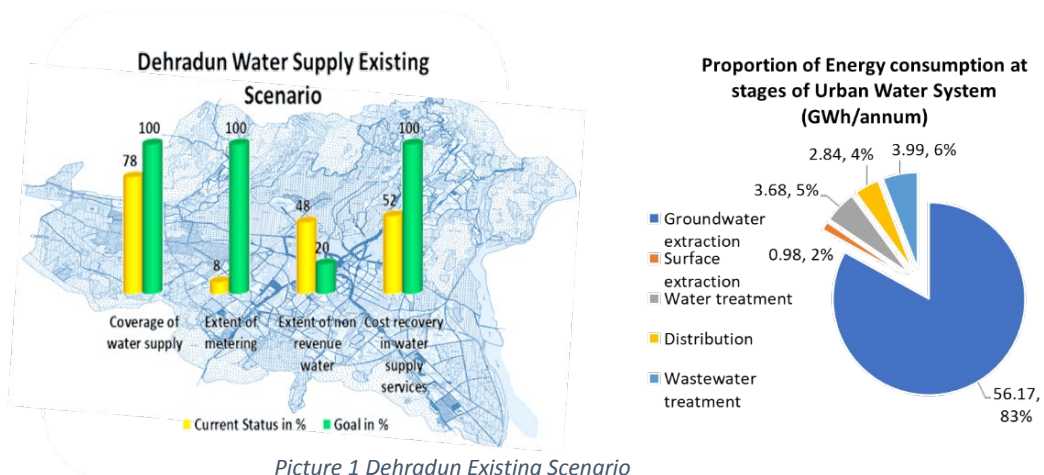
Dehradun Water Supply Existing Scenario

78
100
8
100
48
20
52
100

Coverage of water supply
Extent of metering
Extent of non revenue water
Cost recovery in water supply services

Current Status in %
Goal in %

Proportion of Energy consumption at stages of Urban Water System (GWh/annum)

Groundwater extraction
Surface extraction
Water treatment
Distribution
Wastewater treatment

2.84, 4%
3.99, 6%
3.68, 5%
0.98, 2%
56.17, 83%

Picture 1 Dehradun Existing Scenario